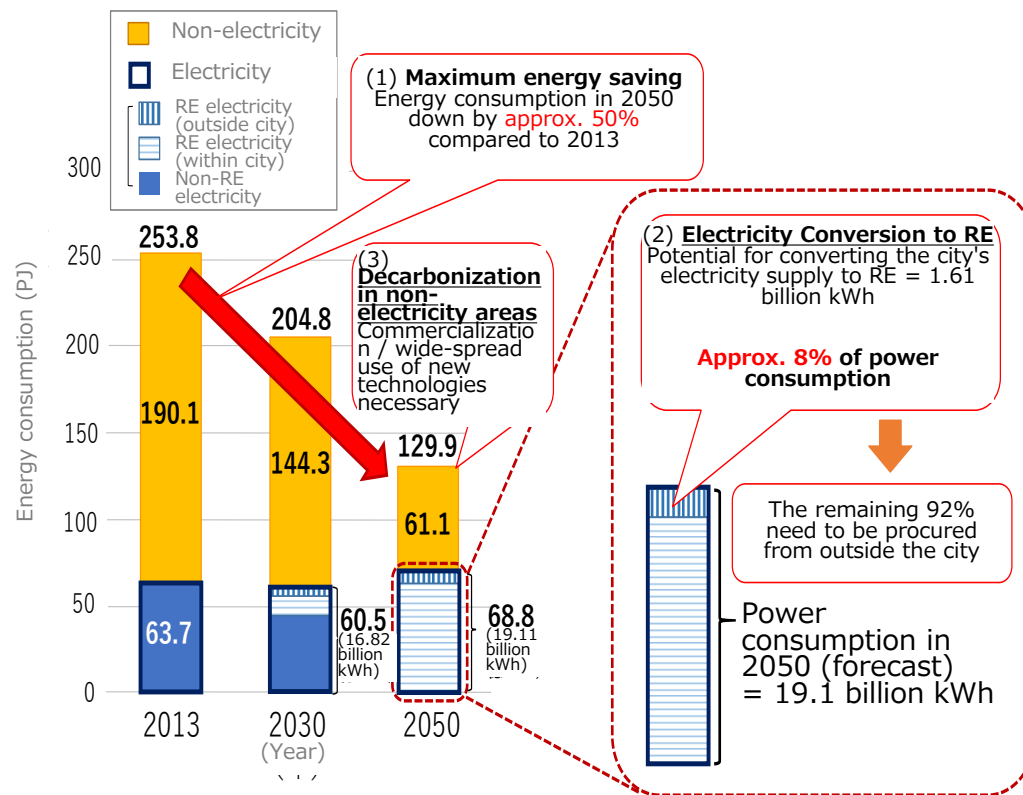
Non-electricity

Electricity

RE electricity (outside city)

RE electricity (within city)

Non-RE electricity

(1) **Maximum energy saving**
Energy consumption in 2050 down by approx. 50% compared to 2013

300

250

200

150

100

50

0

Energy consumption (PJ)

253.8

190.1

63.7

204.8

144.3

60.5
(16.82 billion kWh)

(3) **Decarbonization in non-electricity areas**
Commercialization / wide-spread use of new technologies necessary

129.9

61.1

68.8
(19.11 billion kWh)

2013

2030
(Year)

2050

(2) **Electricity Conversion to RE**
Potential for converting the city's electricity supply to RE = 1.61 billion kWh

**Approx. 8% of power consumption**

The remaining 92% need to be procured from outside the city

Power consumption in 2050 (forecast) = 19.1 billion kWh